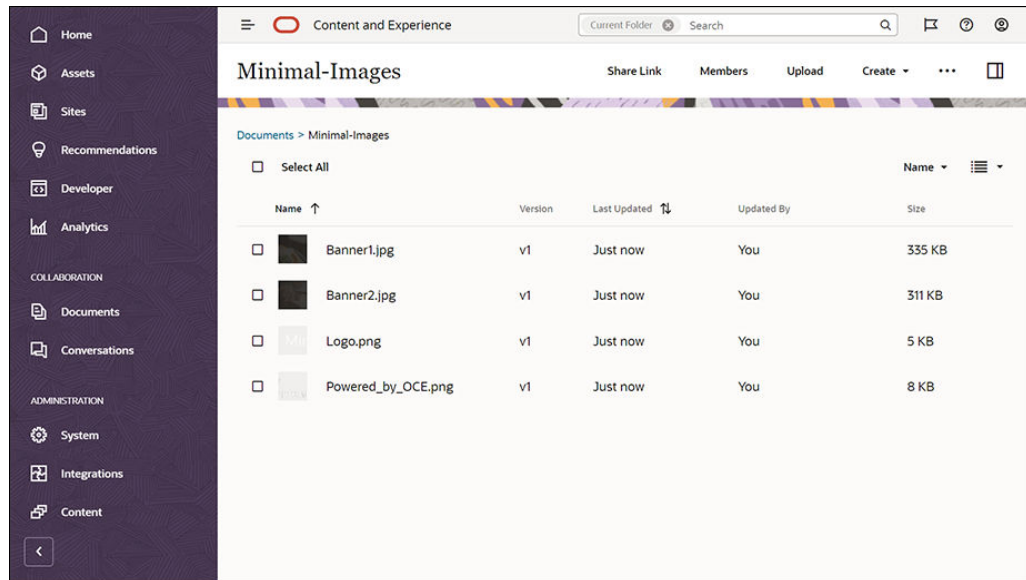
Home
Assets
Sites
Recommendations
Developer
Analytics
COLLABORATION
Documents
Conversations
ADMINISTRATION
System
Integrations
Content

Content and Experience
Current Folder
Search

Minimal-Images
Share Link
Members
Upload
Create
•••

Documents > Minimal-Images
Select All
Name

| Name | Version | Last Updated | Updated By | Size |
|---|---|---|---|---|
| Banner1.jpg | v1 | Just now | You | 335 KB |
| Banner2.jpg | v1 | Just now | You | 311 KB |
| Logo.png | v1 | Just now | You | 5 KB |
| Powered_by_OCE.png | v1 | Just now | You | 8 KB |